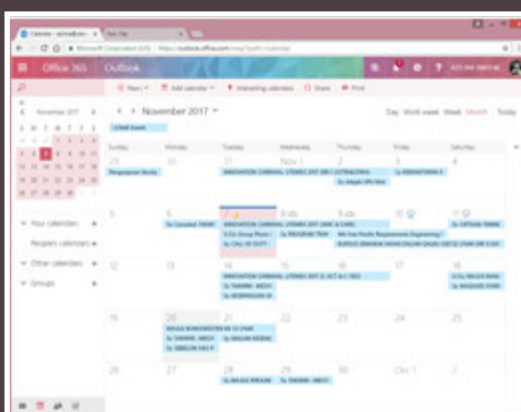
Office 365 Outlook

New | Add calendar | Interesting calendars | Share | Print

November 2017

Day Work week Week Month Today

November 2017

| Sunday | Monday | Tuesday | Wednesday | Thursday | Friday | Saturday |
|---|---|---|---|---|---|---|
| 29 | 30 | 31 | Nov 1 | 2 | 3 | 4 |
| 5 | 6 | 7 | 8 | 9 | 10 | 11 |
| 12 | 13 | 14 | 15 | 16 | 17 | 18 |
| 19 | 20 | 21 | 22 | 23 | 24 | 25 |
| 26 | 27 | 28 | 29 | 30 | Dec 1 | 2 |

Your calendars

People's calendars

Other calendars

Groups

INNOVATION CARNIVAL

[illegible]